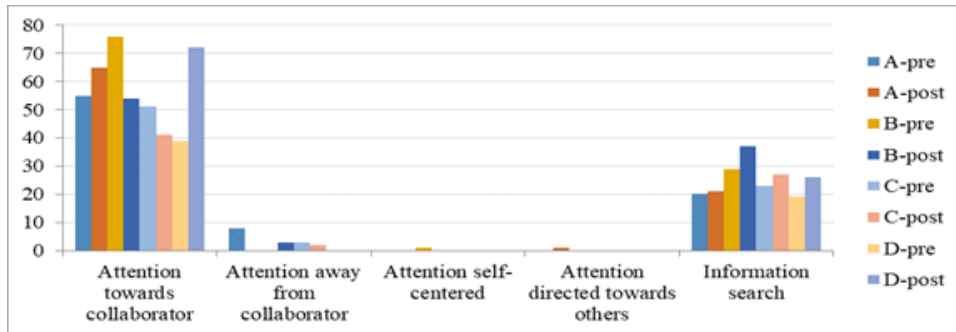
80
70
60
50
40
30
20
10
0

Attention towards collaborator
Attention away from collaborator
Attention self-centered
Attention directed towards others
Information search

A-pre
A-post
B-pre
B-post
C-pre
C-post
D-pre
D-post